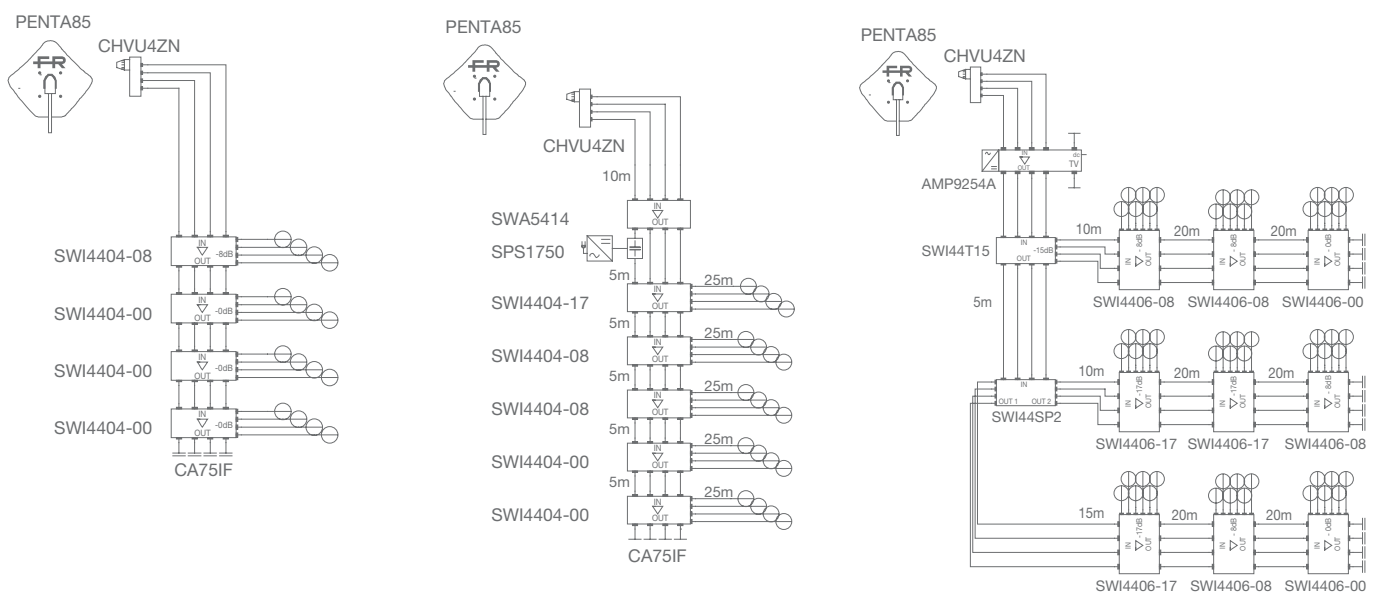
PENTA85
FR
CHVU4ZN
IN
OUT
-8dB
SWI4404-08
IN
OUT
-0dB
SWI4404-00
IN
OUT
-0dB
SWI4404-00
IN
OUT
-0dB
SWI4404-00
CA75IF

PENTA85
FR
CHVU4ZN
10m
SWA5414
IN
OUT
SPS1750
5m
SWI4404-17
IN
OUT
25m
5m
SWI4404-08
IN
OUT
25m
5m
SWI4404-08
IN
OUT
25m
5m
SWI4404-00
IN
OUT
25m
5m
SWI4404-00
IN
OUT
25m
CA75IF

PENTA85
FR
CHVU4ZN
IN
OUT
dc
TV
AMP9254A
SWI44T15
IN
-15dB
OUT
10m
IN
-8dB
OUT
20m
IN
-8dB
OUT
20m
IN
-0dB
OUT
SWI4406-08 SWI4406-08 SWI4406-00
5m
IN
OUT 1 OUT 2
SWI44SP2
10m
IN
-17dB
OUT
20m
IN
-17dB
OUT
20m
IN
-8dB
OUT
SWI4406-17 SWI4406-17 SWI4406-08
15m
IN
-17dB
OUT
20m
IN
-8dB
OUT
20m
IN
-0dB
OUT
SWI4406-17 SWI4406-08 SWI4406-00